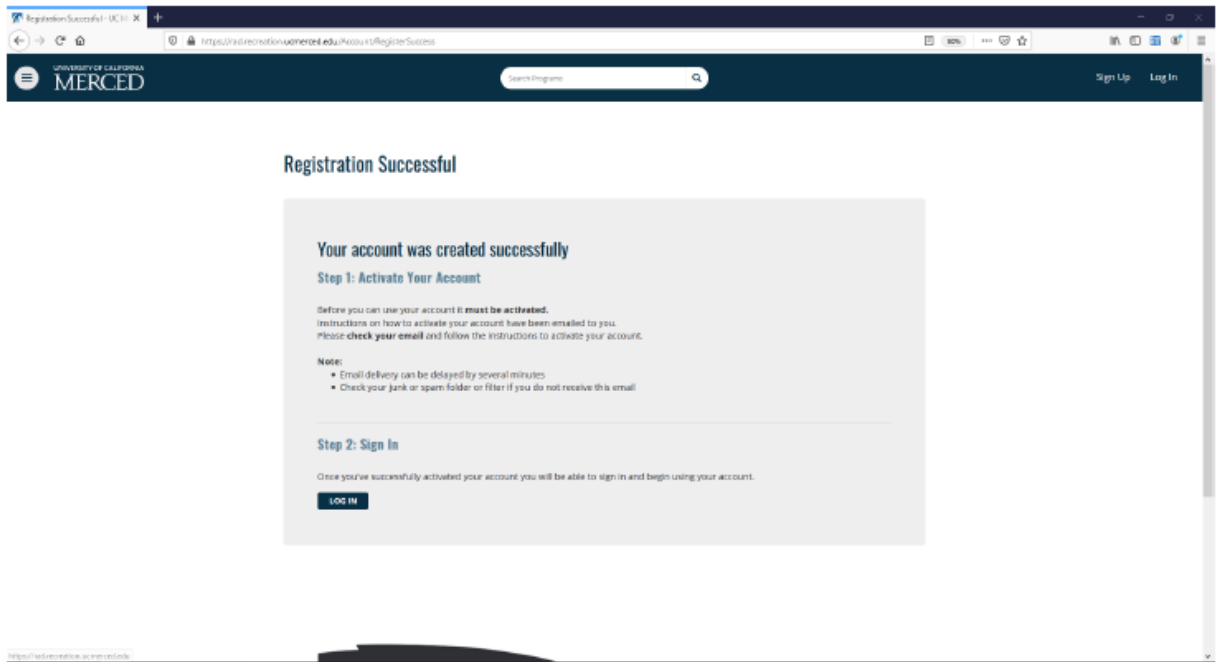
Registration Successful - UC M

https://rad.recreation.ucmerced.edu/Account/RegisterSuccess

90%

UNIVERSITY OF CALIFORNIA
MERCED

Search Programs

Sign Up Log In

Registration Successful

Your account was created successfully

Step 1: Activate Your Account

Before you can use your account it **must be activated.**
Instructions on how to activate your account have been emailed to you.
Please **check your email** and follow the instructions to activate your account.

**Note:**
- Email delivery can be delayed by several minutes
- Check your junk or spam folder or filter if you do not receive this email

Step 2: Sign In

Once you've successfully activated your account you will be able to sign in and begin using your account.

LOG IN

https://rad.recreation.ucmerced.edu